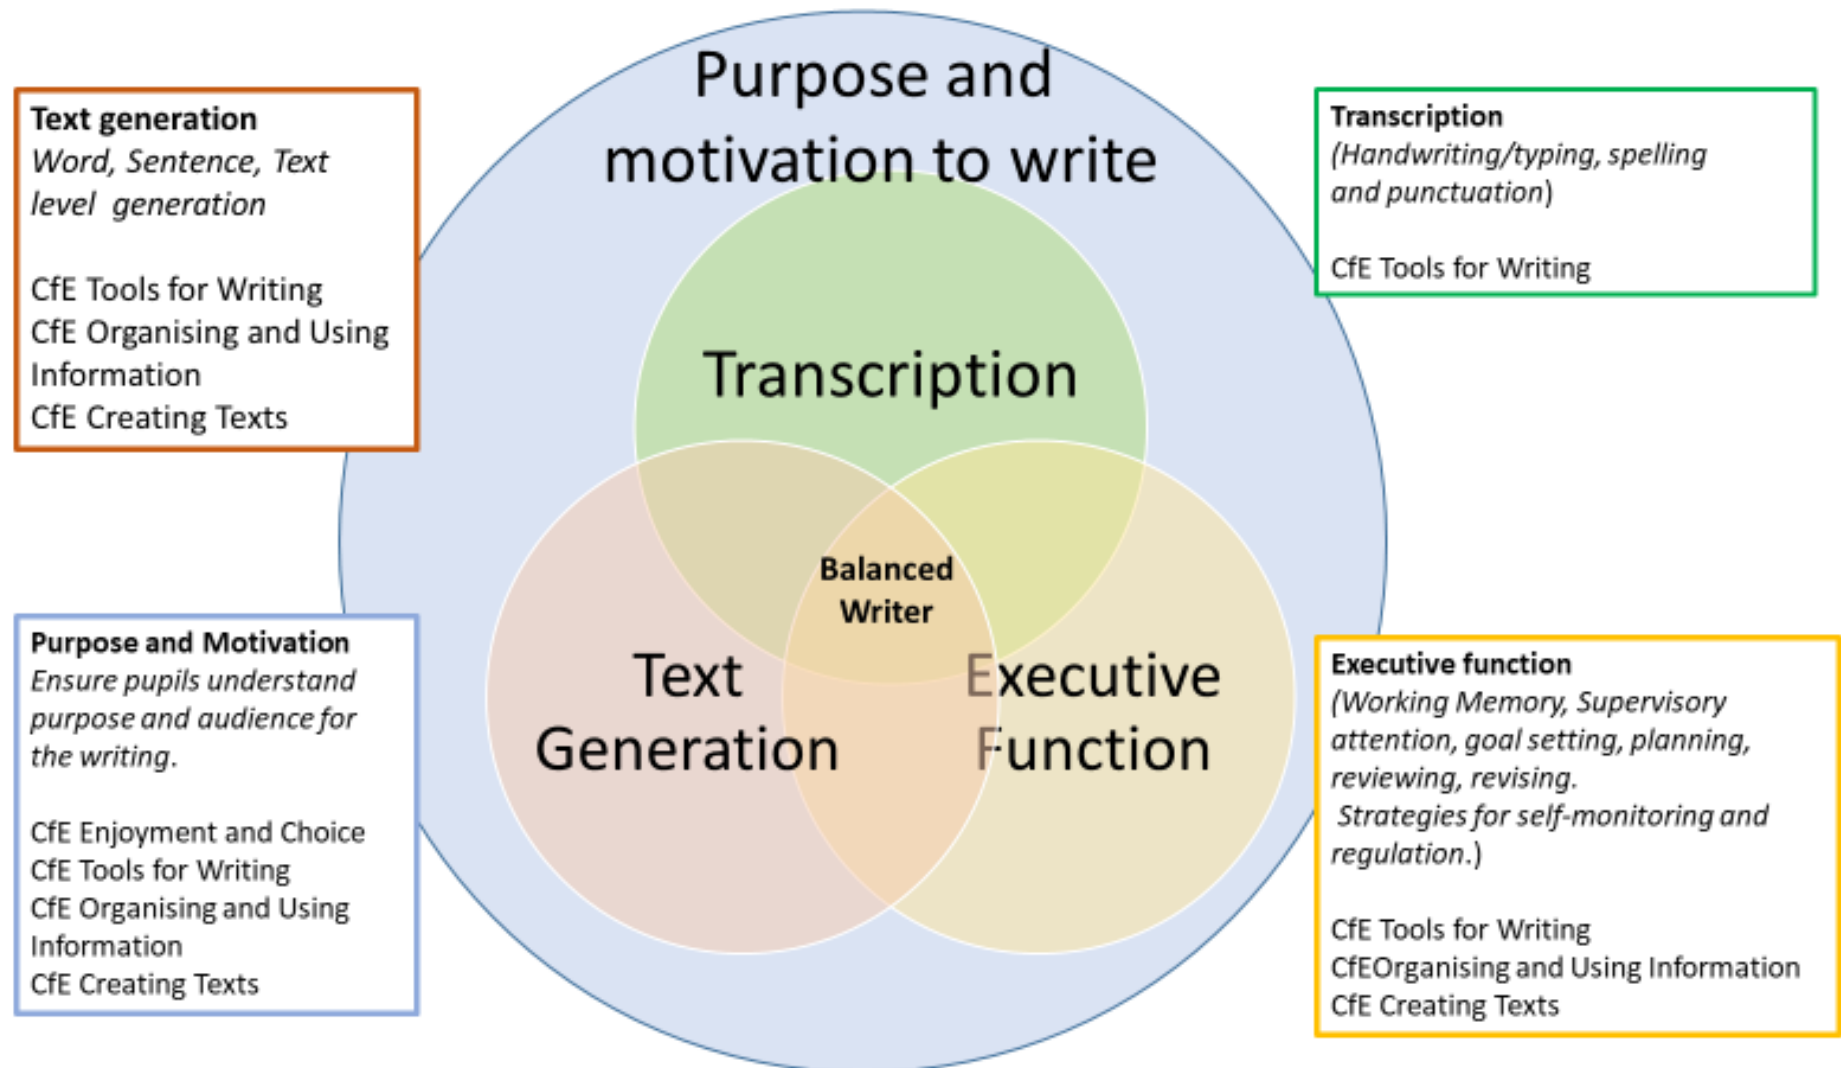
Text generation
*Word, Sentence, Text level generation*

CfE Tools for Writing
CfE Organising and Using Information
CfE Creating Texts

Purpose and motivation to write

Transcription
*(Handwriting/typing, spelling and punctuation)*

CfE Tools for Writing

Transcription

Balanced Writer

Text Generation

Executive Function

Purpose and Motivation
*Ensure pupils understand purpose and audience for the writing.*

CfE Enjoyment and Choice
CfE Tools for Writing
CfE Organising and Using Information
CfE Creating Texts

Executive function
*(Working Memory, Supervisory attention, goal setting, planning, reviewing, revising. Strategies for self-monitoring and regulation.)*

CfE Tools for Writing
CfEOrganising and Using Information
CfE Creating Texts